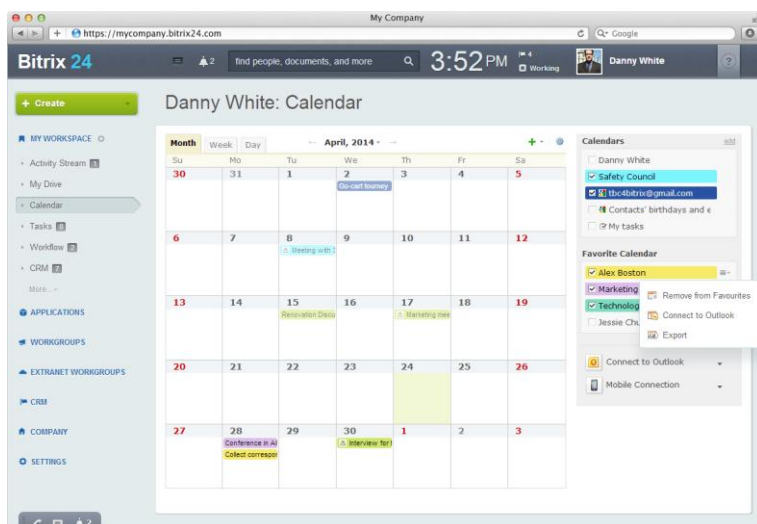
My Company

https://mycompany.bitrix24.com

Q• Google

Bitrix 24

2

find people, documents, and more

3:52 PM

4

Working

Danny White

?

+ Create

Danny White: Calendar

MY WORKSPACE

Activity Stream

My Drive

Calendar

Tasks

Workflow

CRM

More...

APPLICATIONS

WORKGROUPS

EXTRANET WORKGROUPS

CRM

COMPANY

SETTINGS

Month Week Day

← April, 2014 →

| Su | Mo | Tu | We | Th | Fr | Sa |
|---|---|---|---|---|---|---|
| 30 | 31 | 1 | 2 Go-cart tourney | 3 | 4 | 5 |
| 6 | 7 | 8 Meeting with S | 9 | 10 | 11 | 12 |
| 13 | 14 | 15 Renovation Discu | 16 | 17 Marketing mee | 18 | 19 |
| 20 | 21 | 22 | 23 | 24 | 25 | 26 |
| 27 | 28 Conference in Al Collect correspor | 29 | 30 Interview for | 1 | 2 | 3 |

Calendars

add

Danny White

Safety Council

tbc4bitrix@gmail.com

Contacts' birthdays and e

My tasks

Favorite Calendar

Alex Boston

Marketing

Technolog

Jessie Chu

Remove from Favourites

Connect to Outlook

Export

Connect to Outlook

Mobile Connection